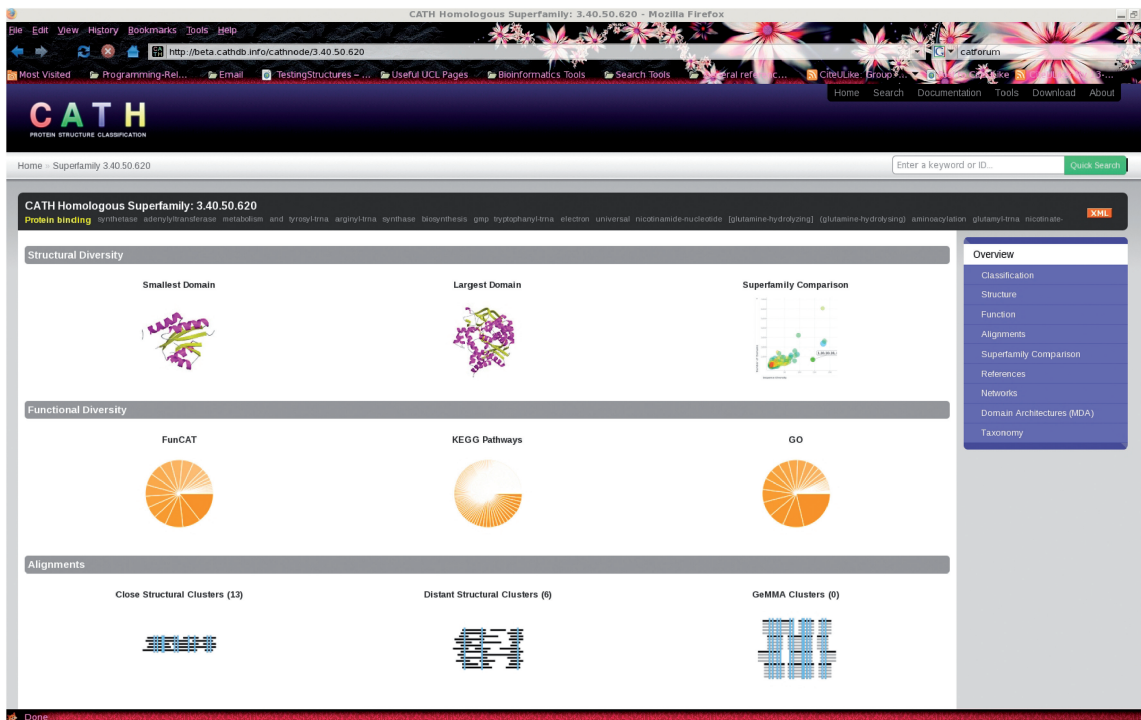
CATH Homologous Superfamily: 3.40.50.620 - Mozilla Firefox

File Edit View History Bookmarks Tools Help

http://beta.cathdb.info/cathnode/3.40.50.620

catforum

Most Visited Programming-Rel... Email TestingStructures – ... Useful UCL Pages Bioinformatics Tools Search Tools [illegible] CiteULike: Group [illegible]

Home Search Documentation Tools Download About

CATH
PROTEIN STRUCTURE CLASSIFICATION

Home » Superfamily 3.40.50.620

Enter a keyword or ID... Quick Search

CATH Homologous Superfamily: 3.40.50.620

Protein binding synthetase adenylyltransferase metabolism and tyrosyl-trna arginyl-trna synthase biosynthesis gmp tryptophanyl-trna electron universal nicotinamide-nucleotide [glutamine-hydrolyzing] (glutamine-hydrolysing) aminoacylation glutamyl-trna nicotinate-

XML

Structural Diversity

Smallest Domain

Largest Domain

Superfamily Comparison

Functional Diversity

FunCAT

KEGG Pathways

GO

Alignments

Close Structural Clusters (13)

Distant Structural Clusters (6)

GeMMA Clusters (0)

Overview
Classification
Structure
Function
Alignments
Superfamily Comparison
References
Networks
Domain Architectures (MDA)
Taxonomy

Done